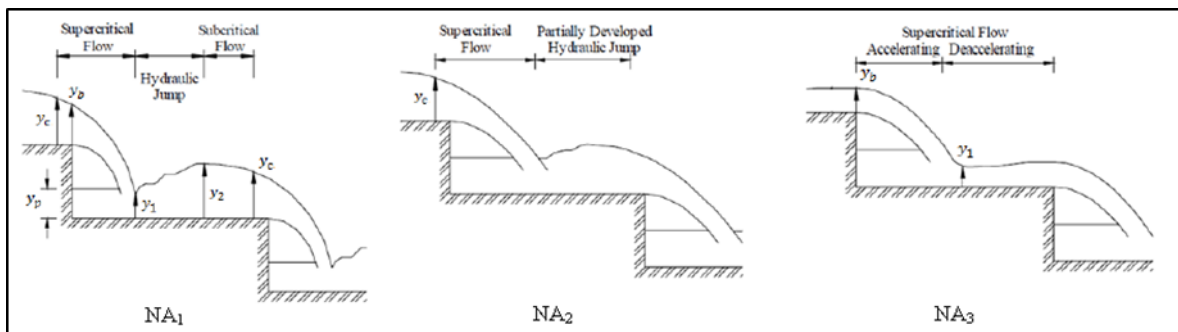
Supercritical Flow

Hydraulic Jump

Subcritical Flow

$y_b$

$y_c$

$y_p$

$y_1$

$y_2$

$y_c$

$NA_1$

Supercritical Flow

Partially Developed Hydraulic Jump

$y_c$

$NA_2$

Supercritical Flow

Accelerating

Deaccelerating

$y_b$

$y_1$

$NA_3$